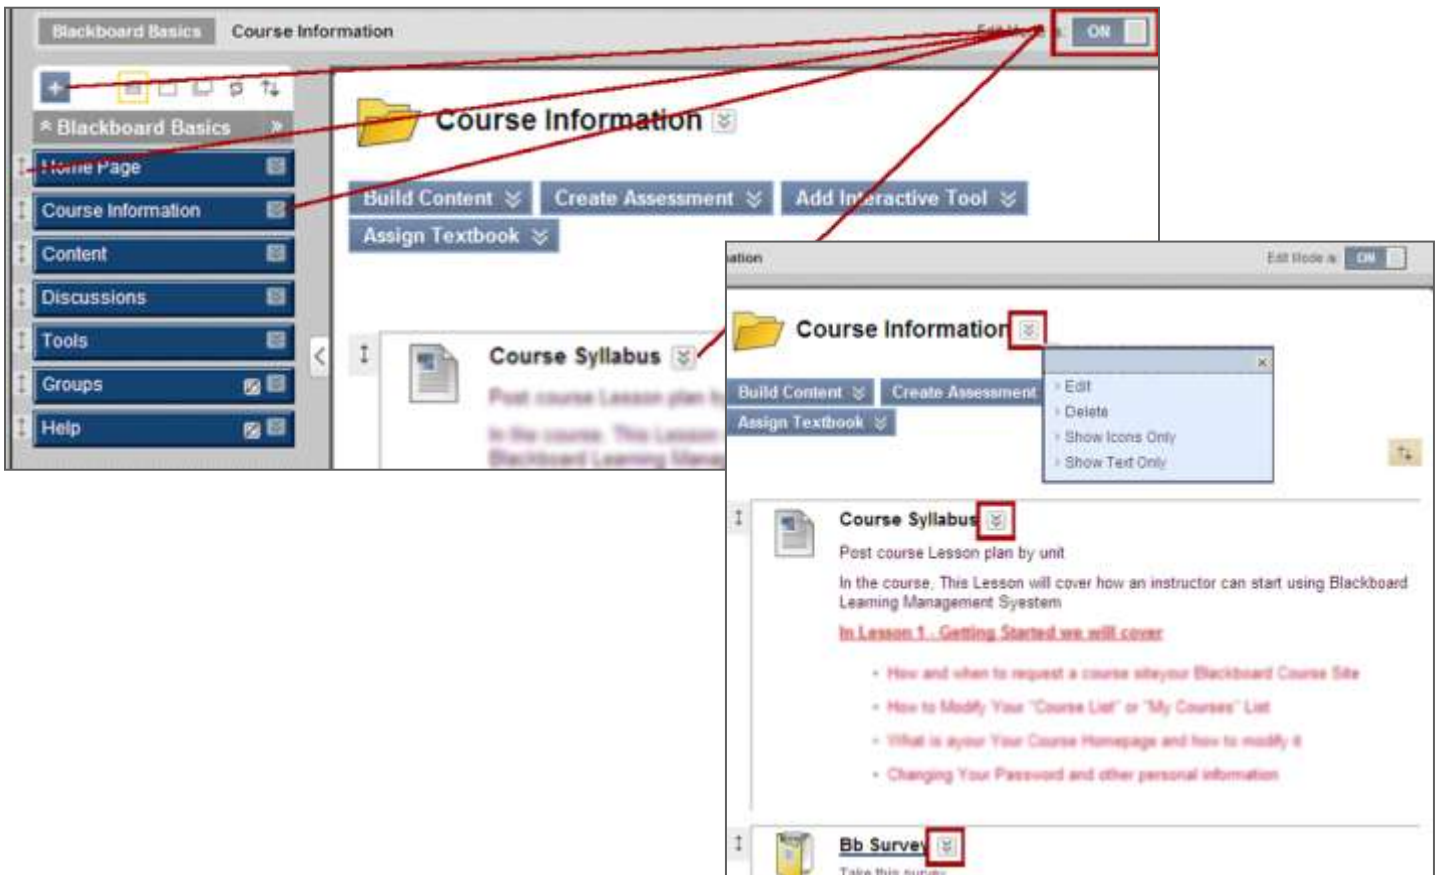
Blackboard Basics Course Information

Edit Mode is: ON

+

Blackboard Basics

Home Page

Course Information

Content

Discussions

Tools

Groups

Help

Course Information

Build Content Create Assessment Add Interactive Tool

Assign Textbook

Course Syllabus

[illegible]

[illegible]

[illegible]

ation Edit Mode is: ON

Course Information

Build Content Create Assessment

Assign Textbook

Edit

Delete

Show Icons Only

Show Text Only

Course Syllabus

Post course Lesson plan by unit

In the course, This Lesson will cover how an instructor can start using Blackboard Learning Management Syestem

In Lesson 1 , Getting Started we will cover

• How and when to request a course siteyour Blackboard Course Site

• How to Modify Your "Course List" or "My Courses" List

• What is ayour Your Course Homepage and how to modify it

• Changing Your Password and other personal information

Bb Survey

Take this survey